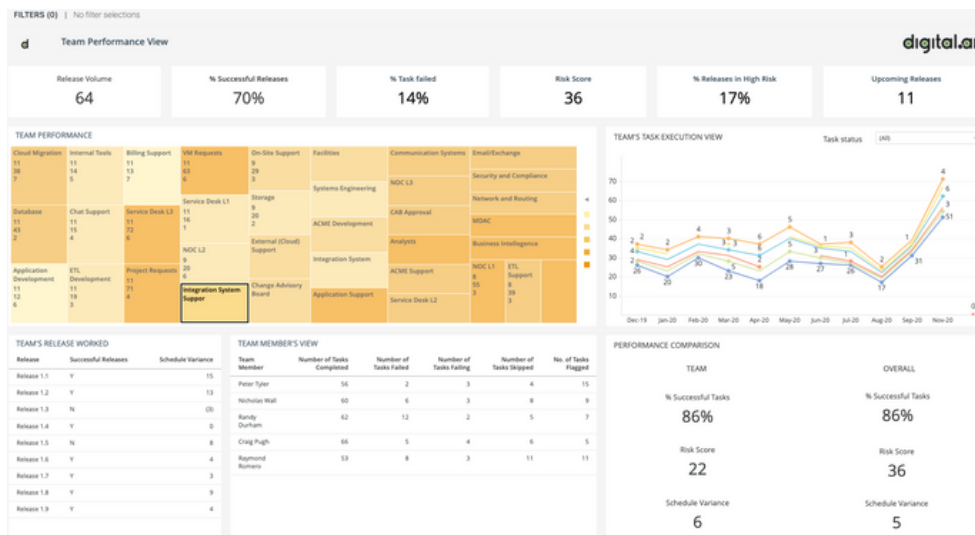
FILTERS (0) | No filter selections

d Team Performance View

digital.ai

Release Volume
64

% Successful Releases
70%

% Task failed
14%

Risk Score
36

% Releases in High Risk
17%

Upcoming Releases
11

TEAM PERFORMANCE

Cloud Migration
11
38
7

Internal Tools
11
14
5

Billing Support
11
13
7

VM Requests
11
63
6

On-Site Support
9
29
3

Facilities

Communication Systems

Email/Exchange

Service Desk L1
11
16
1

Systems Engineering

NOC L3

Security and Compliance

Storage
9
20
2

Network and Routing

Database
11
43
2

Chat Support
11
15
4

Service Desk L3
11
72
6

ACME Development

CAB Approval

MDAC

NOC L2
9
20
6

External (Cloud) Support

Analysts

Business Intelligence

Integration System

Application Development
11
12
6

ETL Development
11
19
3

Project Requests
11
71
4

Integration System Suppor

Change Advisory Board

ACME Support

NOC L1
8
55
3

ETL Support
8
39
3

Application Support

Service Desk L2

TEAM'S TASK EXECUTION VIEW

Task status (All)

70
60
50
40
30
20
10
0

2 2 4 3 3 3 6 5 1 3 2 1 7 6 51 26 20 30 5 18 28 27 23 17 31 0

Dec-19 Jan-20 Feb-20 Mar-20 Apr-20 May-20 Jun-20 Jul-20 Aug-20 Sep-20 Nov-20

TEAM'S RELEASE WORKED

| Release | Successful Releases | Schedule Variance |
|---|---|---|
| Release 1.1 | Y | 15 |
| Release 1.2 | Y | 13 |
| Release 1.3 | N | (3) |
| Release 1.4 | Y | 0 |
| Release 1.5 | N | 8 |
| Release 1.6 | Y | 4 |
| Release 1.7 | Y | 3 |
| Release 1.8 | Y | 9 |
| Release 1.9 | Y | 4 |

TEAM MEMBER'S VIEW

| Team Member | Number of Tasks Completed | Number of Tasks Failed | Number of Tasks Failing | Number of Tasks Skipped | No. of Tasks Flagged |
|---|---|---|---|---|---|
| Peter Tyler | 56 | 2 | 3 | 4 | 15 |
| Nicholas Wall | 60 | 6 | 3 | 8 | 9 |
| Randy Durham | 62 | 12 | 2 | 5 | 7 |
| Craig Pugh | 66 | 5 | 4 | 6 | 5 |
| Raymond Romero | 53 | 8 | 3 | 11 | 11 |

PERFORMANCE COMPARISON

TEAM

% Successful Tasks
86%

Risk Score
22

Schedule Variance
6

OVERALL

% Successful Tasks
86%

Risk Score
36

Schedule Variance
5